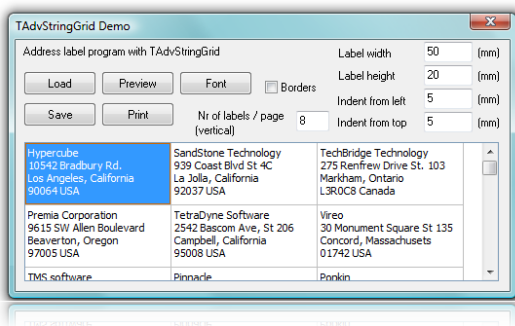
TAdvStringGrid Demo

Address label program with TAdvStringGrid

Load
Preview
Font
Borders
Save
Print
Nr of labels / page (vertical)
8

Label width
50
(mm)
Label height
20
(mm)
Indent from left
5
(mm)
Indent from top
5
(mm)

| Hypercube 10542 Bradbury Rd. Los Angeles, California 90064 USA | SandStone Technology 939 Coast Blvd St 4C La Jolla, California 92037 USA | TechBridge Technology 275 Renfrew Drive St. 103 Markham, Ontario L3R0C8 Canada |
|---|---|---|
| Premia Corporation 9615 SW Allen Boulevard Beaverton, Oregon 97005 USA | TetraDyne Software 2542 Bascom Ave, St 206 Campbell, California 95008 USA | Vireo 30 Monument Square St 135 Concord, Massachusets 01742 USA |
| TMS software | Pinnacle | Pookin |